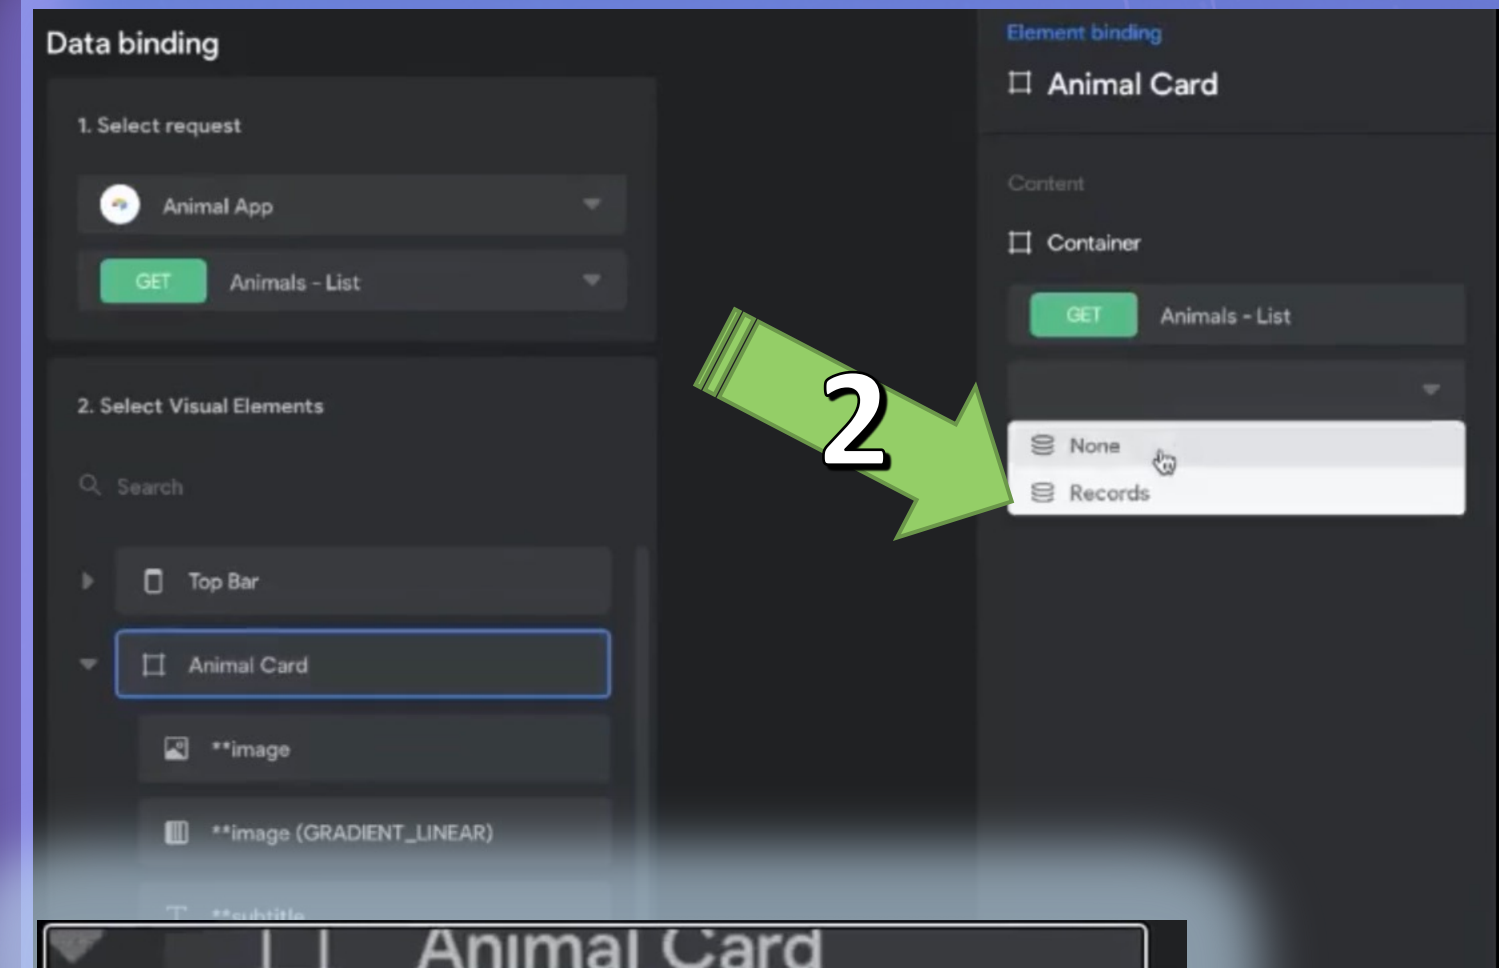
Data binding

1. Select request

Animal App

GET Animals - List

2. Select Visual Elements

Search

Top Bar

Animal Card

**image

**image (GRADIENT_LINEAR)

**subtitle

Element binding

Animal Card

Content

Container

GET Animals - List

None

Records

2

Animal Card